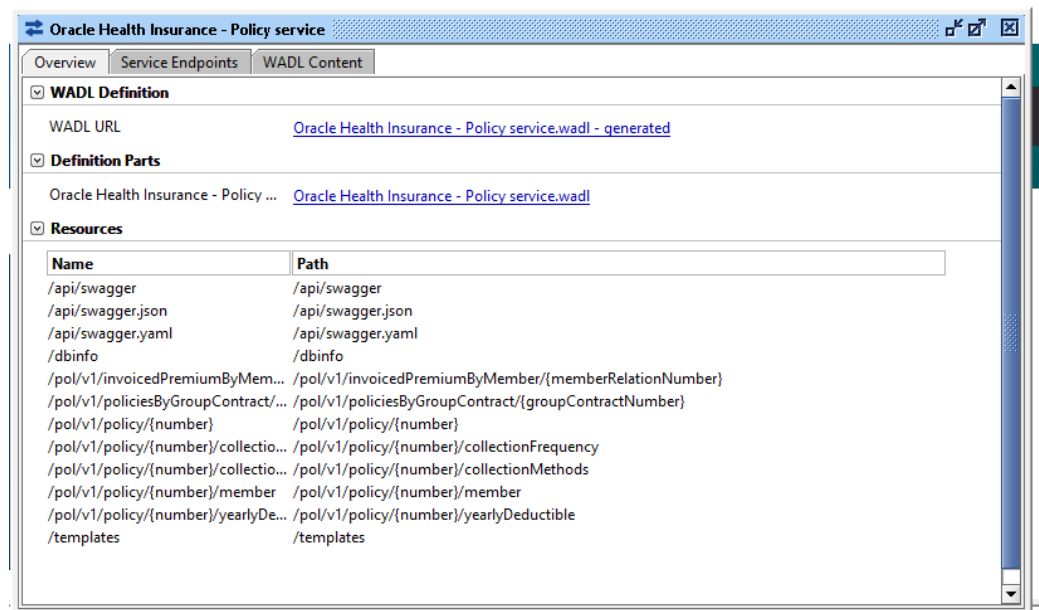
Oracle Health Insurance - Policy service

Overview | Service Endpoints | WADL Content

WADL Definition

WADL URL Oracle Health Insurance - Policy service.wadl - generated

Definition Parts

Oracle Health Insurance - Policy ... Oracle Health Insurance - Policy service.wadl

Resources

| Name | Path |
|---|---|
| /api/swagger | /api/swagger |
| /api/swagger.json | /api/swagger.json |
| /api/swagger.yaml | /api/swagger.yaml |
| /dbinfo | /dbinfo |
| /pol/v1/invoicedPremiumByMem... | /pol/v1/invoicedPremiumByMember/{memberRelationNumber} |
| /pol/v1/policiesByGroupContract/... | /pol/v1/policiesByGroupContract/{groupContractNumber} |
| /pol/v1/policy/{number} | /pol/v1/policy/{number} |
| /pol/v1/policy/{number}/collectio... | /pol/v1/policy/{number}/collectionFrequency |
| /pol/v1/policy/{number}/collectio... | /pol/v1/policy/{number}/collectionMethods |
| /pol/v1/policy/{number}/member | /pol/v1/policy/{number}/member |
| /pol/v1/policy/{number}/yearlyDe... | /pol/v1/policy/{number}/yearlyDeductible |
| /templates | /templates |